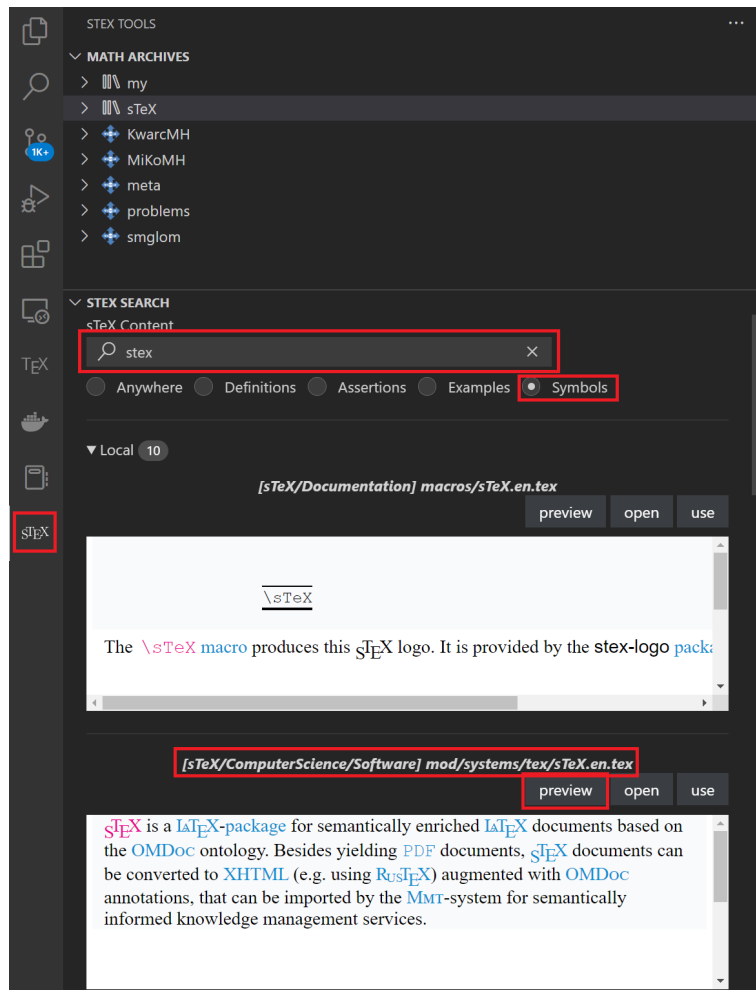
STEX TOOLS
...
MATH ARCHIVES
my
sTeX
KwarcMH
MiKoMH
meta
problems
smglom

1K+
TEX
sTEX

STEX SEARCH
sTeX Content
stex
Anywhere Definitions Assertions Examples Symbols

Local 10

[sTeX/Documentation] macros/sTeX.en.tex
preview open use

\sTeX

The \sTeX macro produces this sTEX logo. It is provided by the stex-logo packa

[sTeX/ComputerScience/Software] mod/systems/tex/sTeX.en.tex
preview open use

sTEX is a LATEX-package for semantically enriched LATEX documents based on the OMDoc ontology. Besides yielding PDF documents, sTEX documents can be converted to XHTML (e.g. using RusTEX) augmented with OMDoc annotations, that can be imported by the Mmt-system for semantically informed knowledge management services.